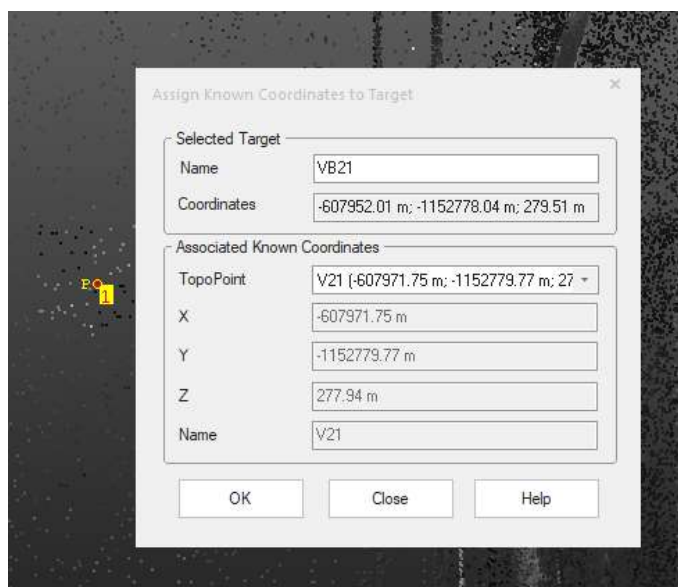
Assign Known Coordinates to Target

×

Selected Target

Name VB21

Coordinates -607952.01 m; -1152778.04 m; 279.51 m

Associated Known Coordinates

TopoPoint V21 (-607971.75 m; -1152779.77 m; 27

X -607971.75 m

Y -1152779.77 m

Z 277.94 m

Name V21

OK

Close

Help

1